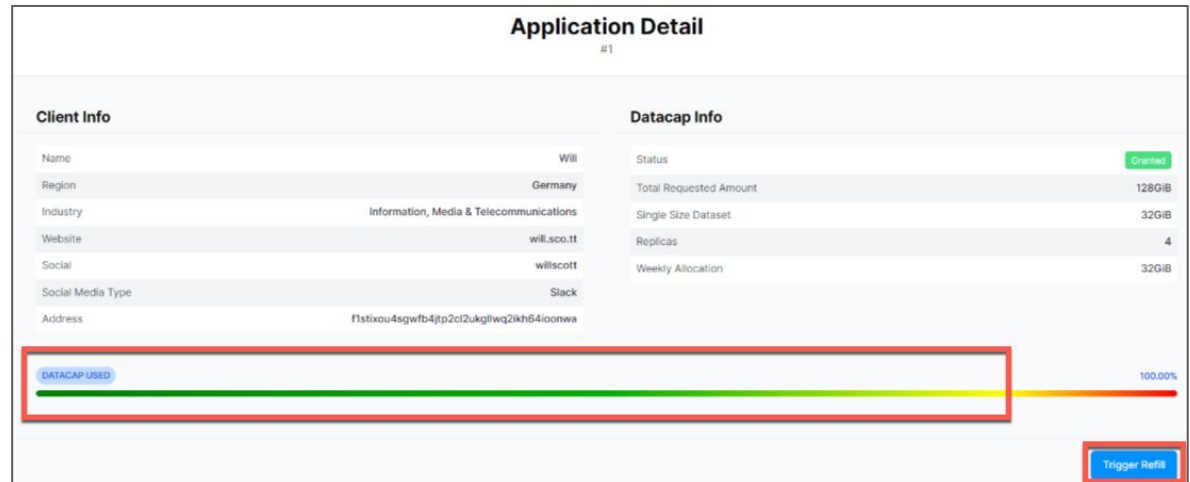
Application Detail
#1

Client Info

| | |
|---|---|
| Name | Will |
| Region | Germany |
| Industry | Information, Media & Telecommunications |
| Website | will.sco.tt |
| Social | willscott |
| Social Media Type | Slack |
| Address | f1stixou4sgwfb4jtp2cl2ukgllwq2ikh64ioonwa |

Datacap Info

| | |
|---|---|
| Status | Granted |
| Total Requested Amount | 128GiB |
| Single Size Dataset | 32GiB |
| Replicas | 4 |
| Weekly Allocation | 32GiB |

DATACAP USED

100.00%

Trigger Refill